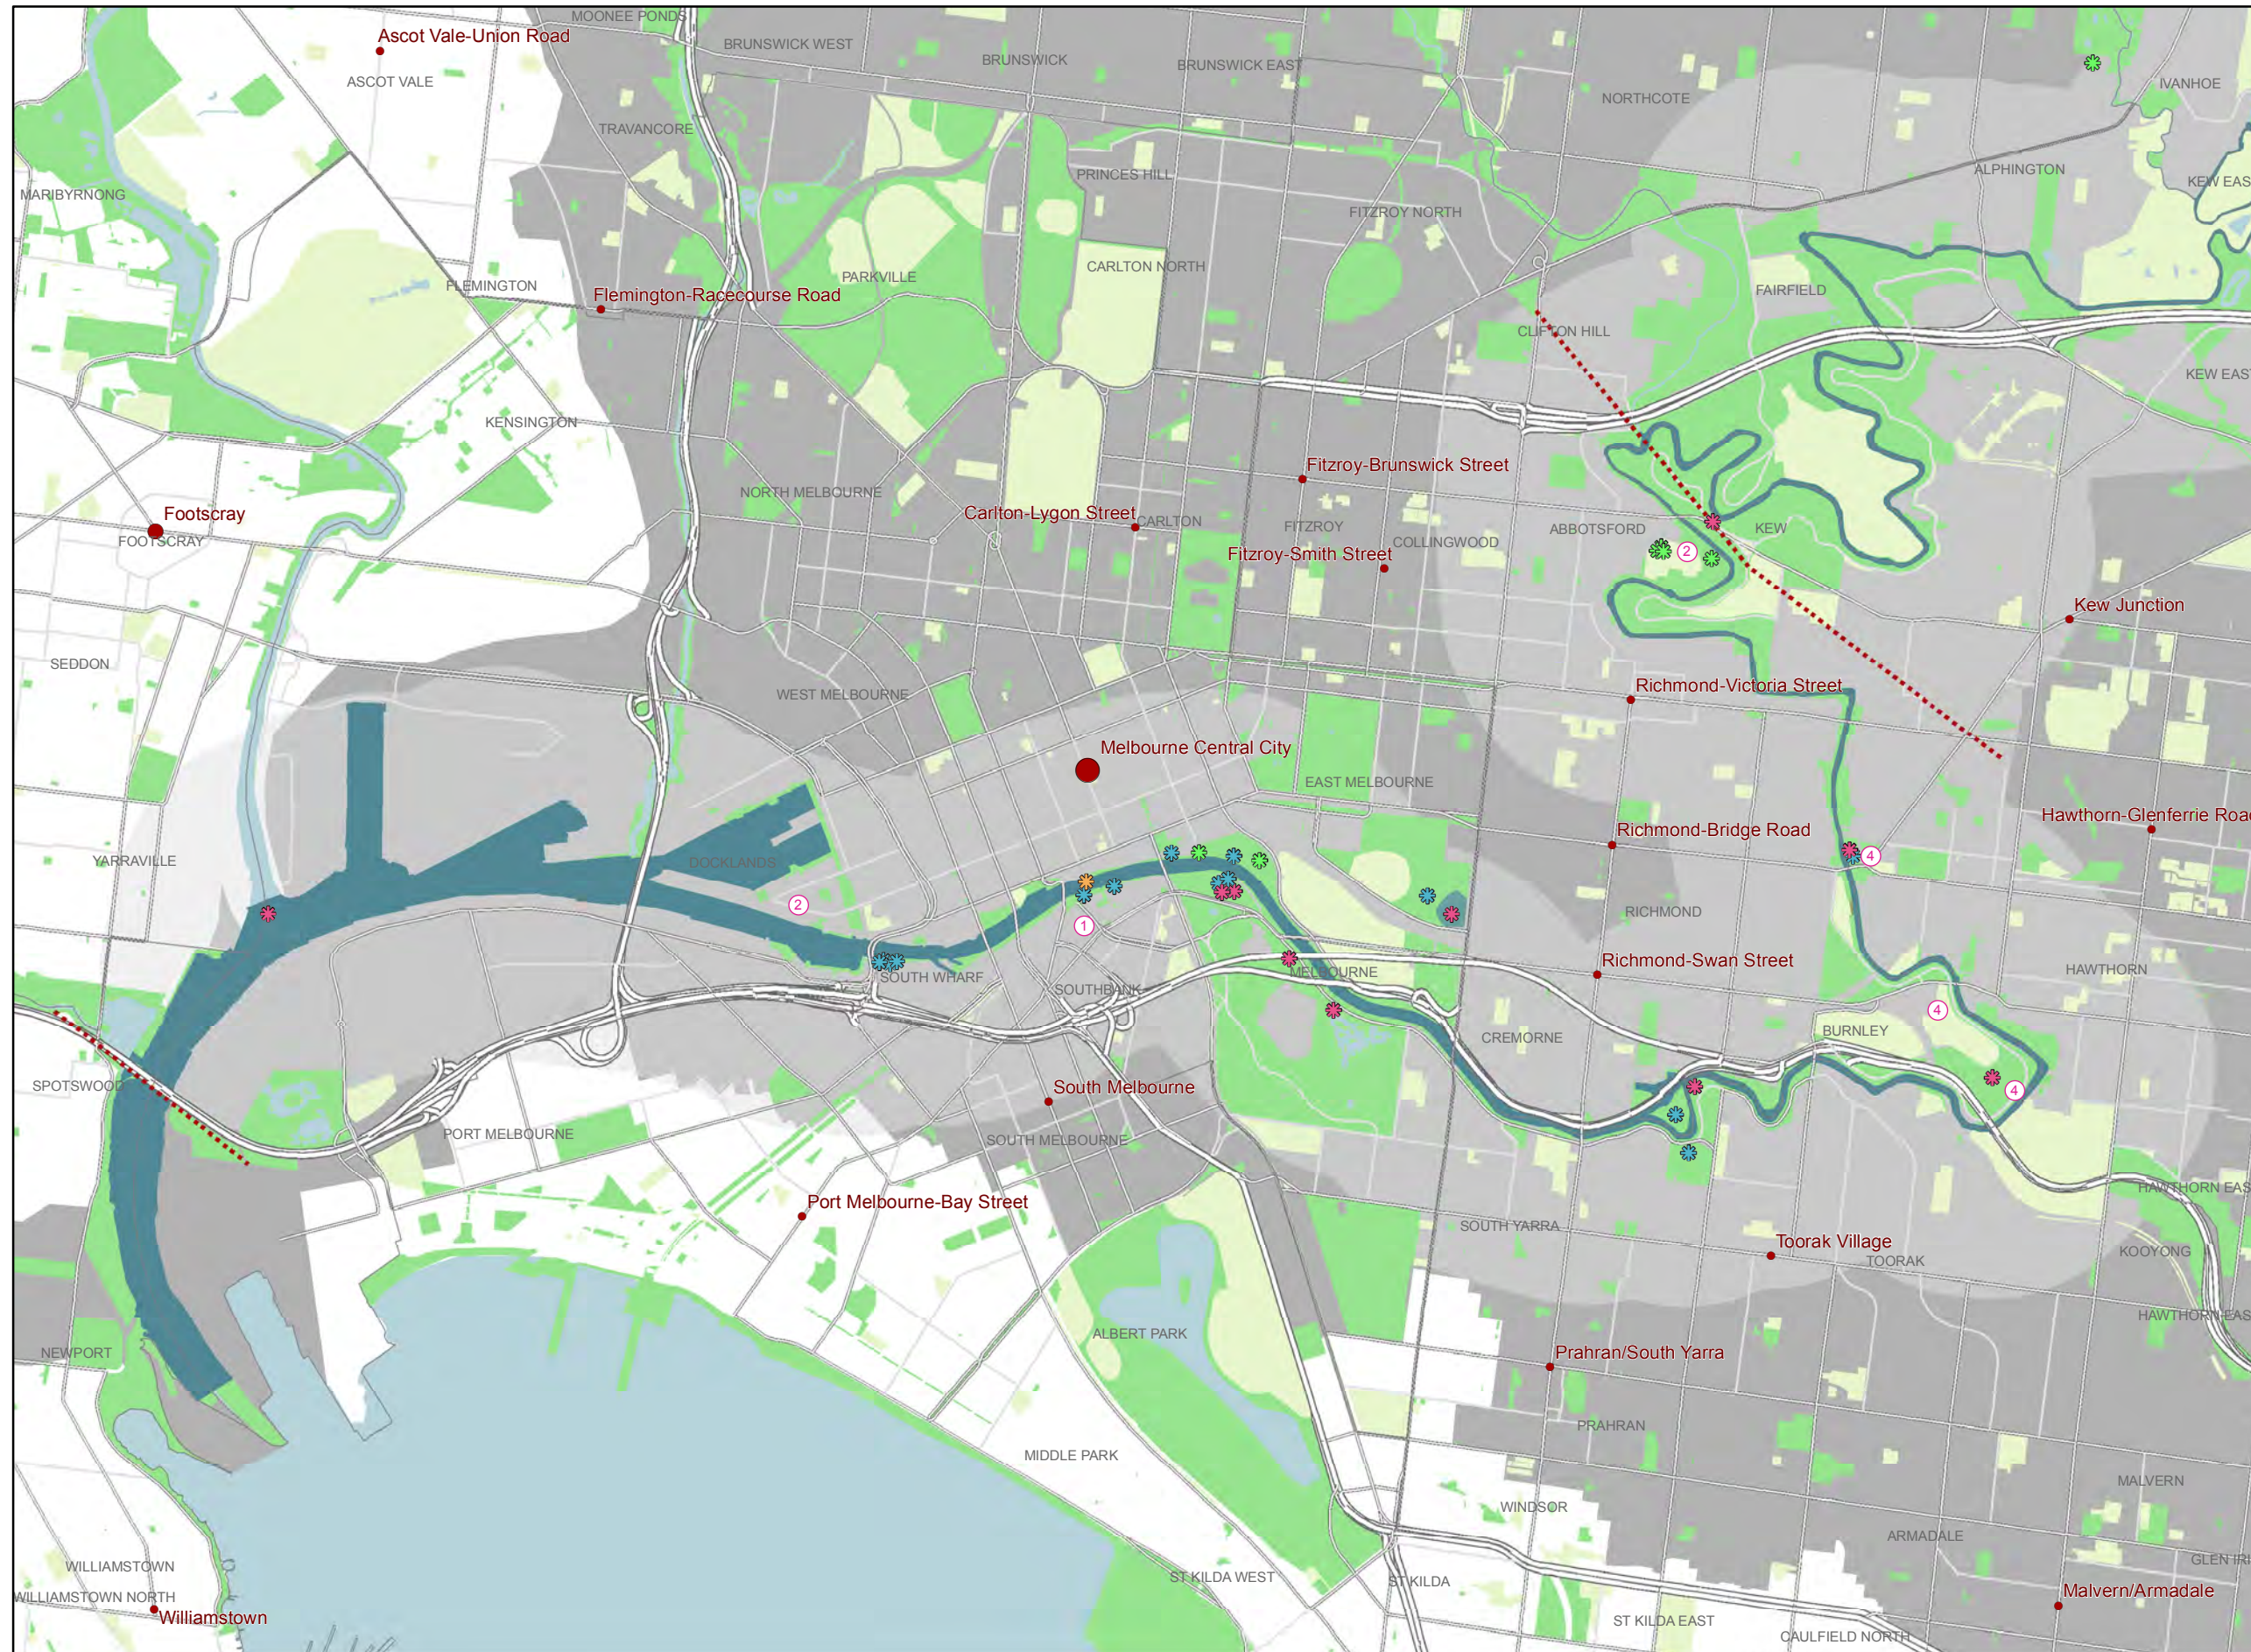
MOONEE PONDS
Ascot Vale-Union Road
ASCOT VALE
BRUNSWICK WEST
BRUNSWICK
BRUNSWICK EAST
NORTHCOTE
IVANHOE
TRAVANCORE
PRINCES HILL
ALPHINGTON
KEW EAS
MARIBYRNONG
FITZROY NORTH
CARLTON NORTH
PARKVILLE
FLEMINGTON
Flemington-Racecourse Road
FAIRFIELD
CLIFTON HILL
KEW EAST
KENSINGTON
Fitzroy-Brunswick Street
NORTH MELBOURNE
Carlton-Lygon Street
CARLTON
FITZROY
COLLINGWOOD
ABBOTSFORD
KEW
Footscray
FOOTSCRAY
Fitzroy-Smith Street
2
Kew Junction
SEDDON
WEST MELBOURNE
Richmond-Victoria Street
Melbourne Central City
EAST MELBOURNE
Richmond-Bridge Road
Hawthorn-Glenferrie Road
4
YARRAVILLE
DOCKLANDS
2
RICHMOND
1
Richmond-Swan Street
MELBOURNE
SOUTH WHARF
SOUTHBANK
HAWTHORN
4
BURNLEY
CREMORNE
SPOTSWOOD
South Melbourne
4
PORT MELBOURNE
SOUTH MELBOURNE
HAWTHORN EAS
Port Melbourne-Bay Street
SOUTH YARRA
Toorak Village
TOORAK
KOOYONG
HAWTHORN EAS
ALBERT PARK
NEWPORT
Prahran/South Yarra
PRAHRAN
MIDDLE PARK
MALVERN
WINDSOR
ARMADALE
GLEN IRI
WILLIAMSTOWN
ST KILDA WEST
ST KILDA
Malvern/Armadale
WILLIAMSTOWN NORTH
Williamstown
ST KILDA EAST
CAULFIELD NORTH